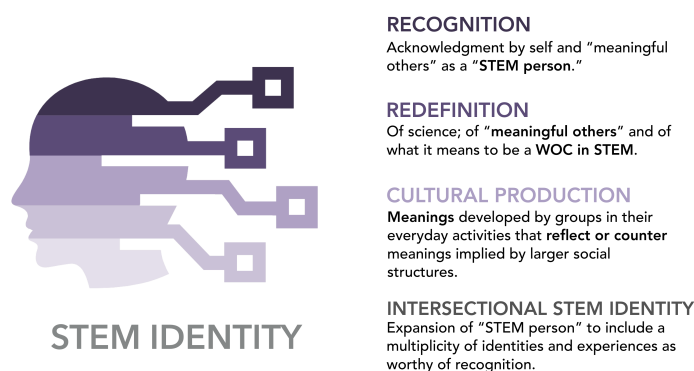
STEM IDENTITY

RECOGNITION
Acknowledgment by self and "meaningful others" as a "STEM person."

REDEFINITION
Of science; of "meaningful others" and of what it means to be a WOC in STEM.

CULTURAL PRODUCTION
Meanings developed by groups in their everyday activities that reflect or counter meanings implied by larger social structures.

INTERSECTIONAL STEM IDENTITY
Expansion of "STEM person" to include a multiplicity of identities and experiences as worthy of recognition.